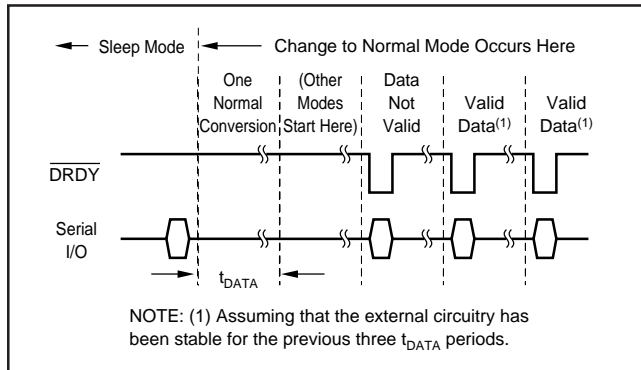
Sleep Mode

Change to Normal Mode Occurs Here

One Normal Conversion

(Other Modes Start Here)

Data Not Valid

Valid Data$^{(1)}$

Valid Data$^{(1)}$

$\overline{DRDY}$

Serial I/O

$t_{DATA}$

NOTE: (1) Assuming that the external circuitry has been stable for the previous three $t_{DATA}$ periods.